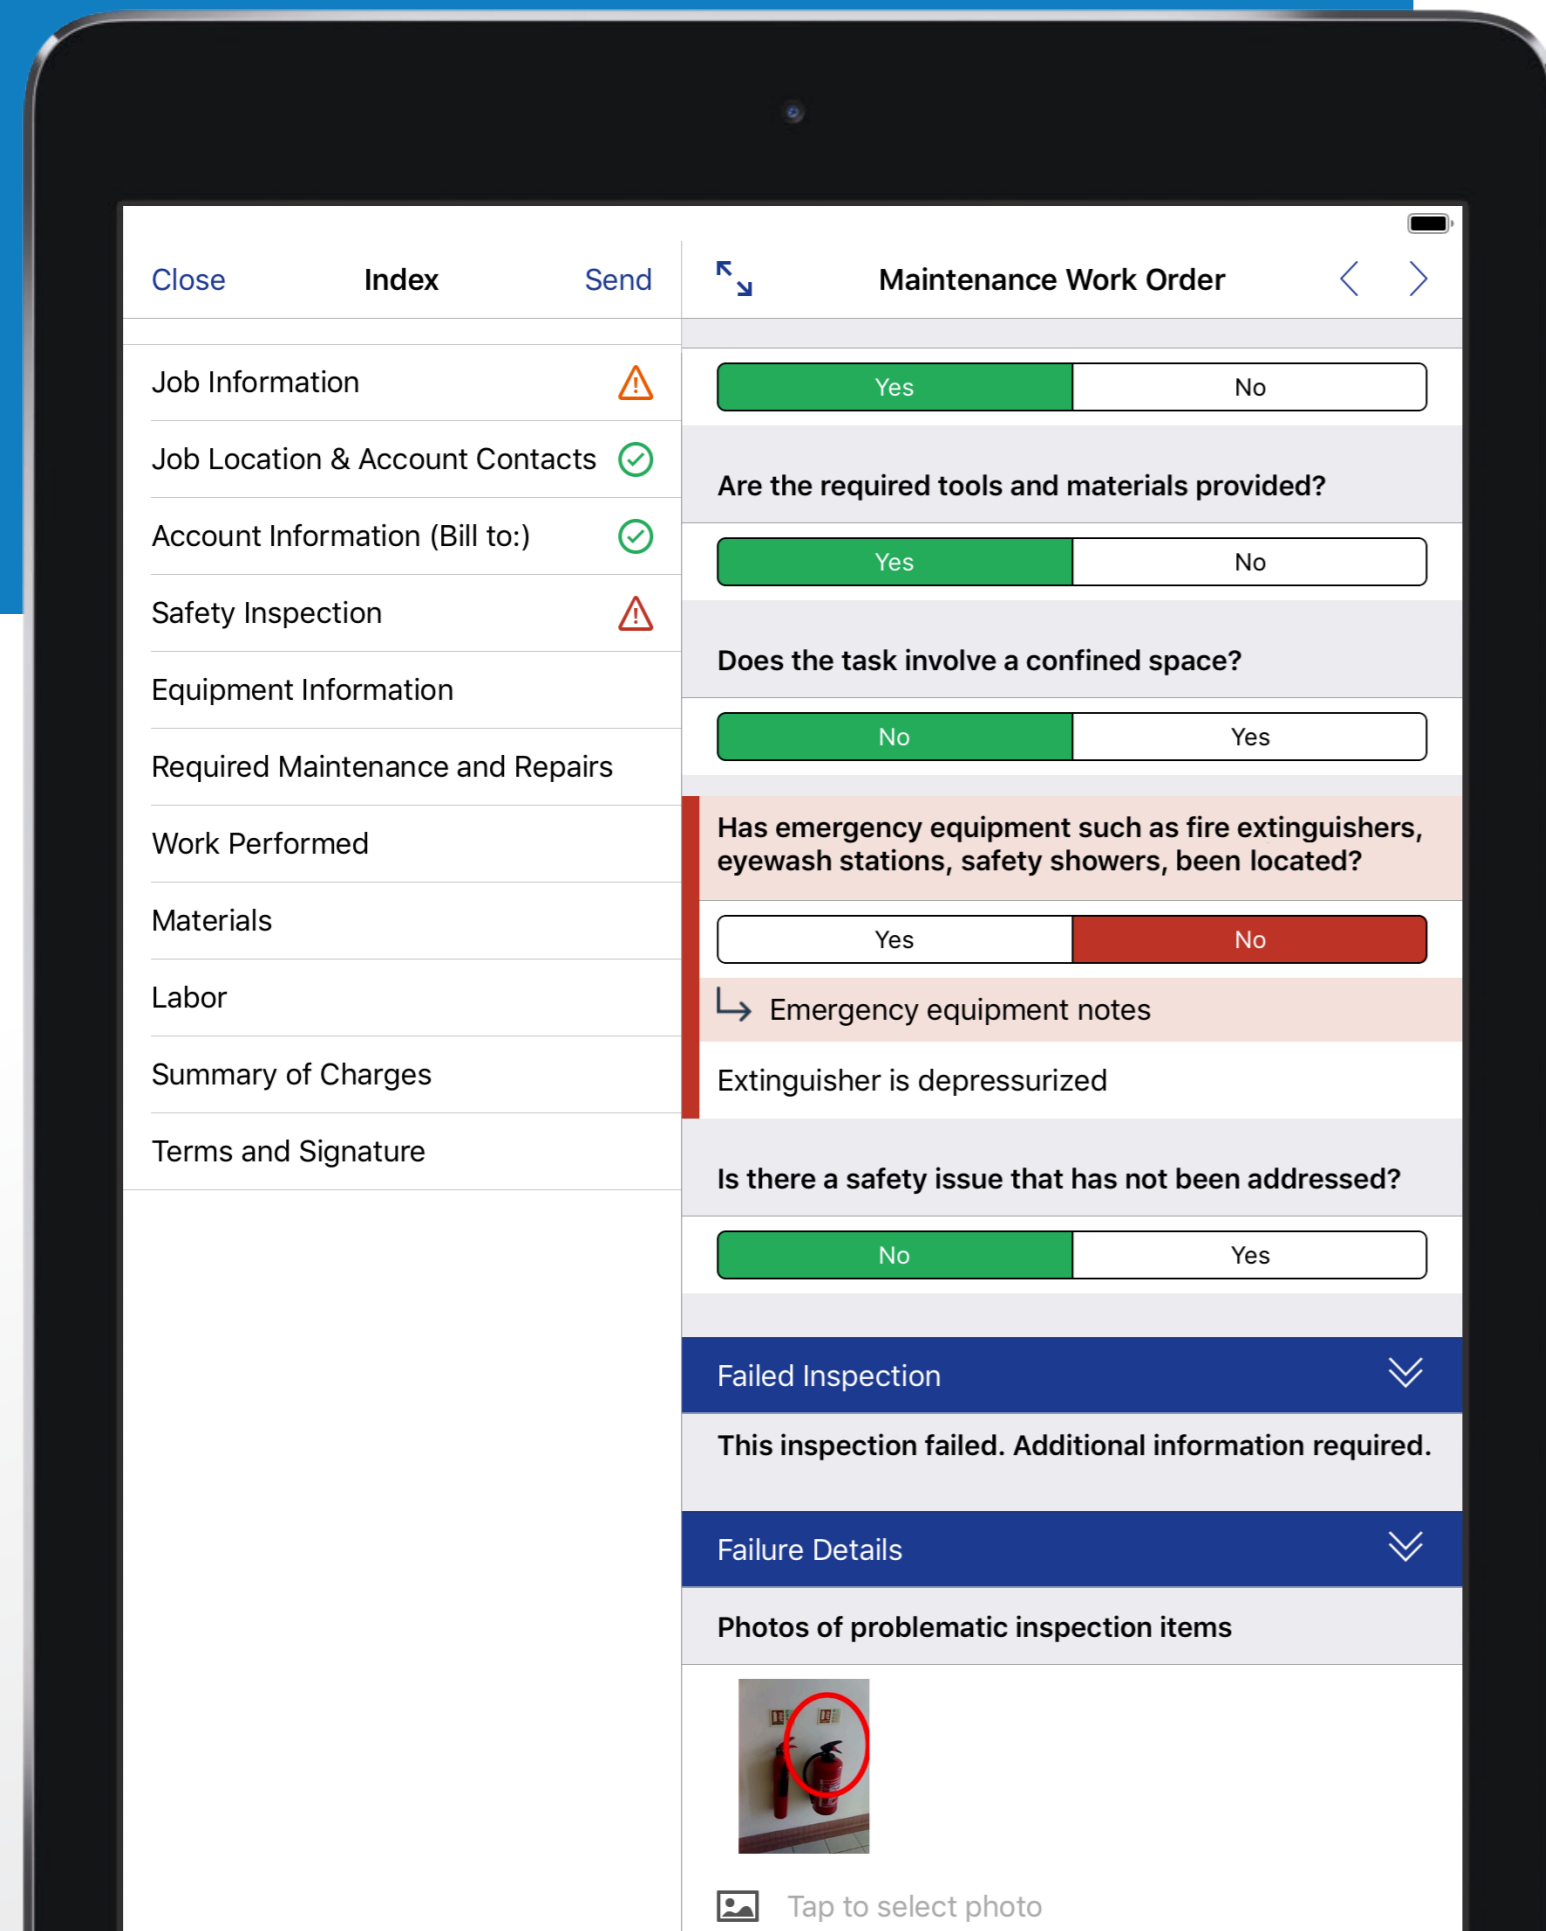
Close Index Send

Job Information

Job Location & Account Contacts

Account Information (Bill to:)

Safety Inspection

Equipment Information

Required Maintenance and Repairs

Work Performed

Materials

Labor

Summary of Charges

Terms and Signature

Maintenance Work Order

Yes No

Are the required tools and materials provided?

Yes No

Does the task involve a confined space?

No Yes

Has emergency equipment such as fire extinguishers, eyewash stations, safety showers, been located?

Yes No

Emergency equipment notes

Extinguisher is depressurized

Is there a safety issue that has not been addressed?

No Yes

Failed Inspection

This inspection failed. Additional information required.

Failure Details

Photos of problematic inspection items

Tap to select photo